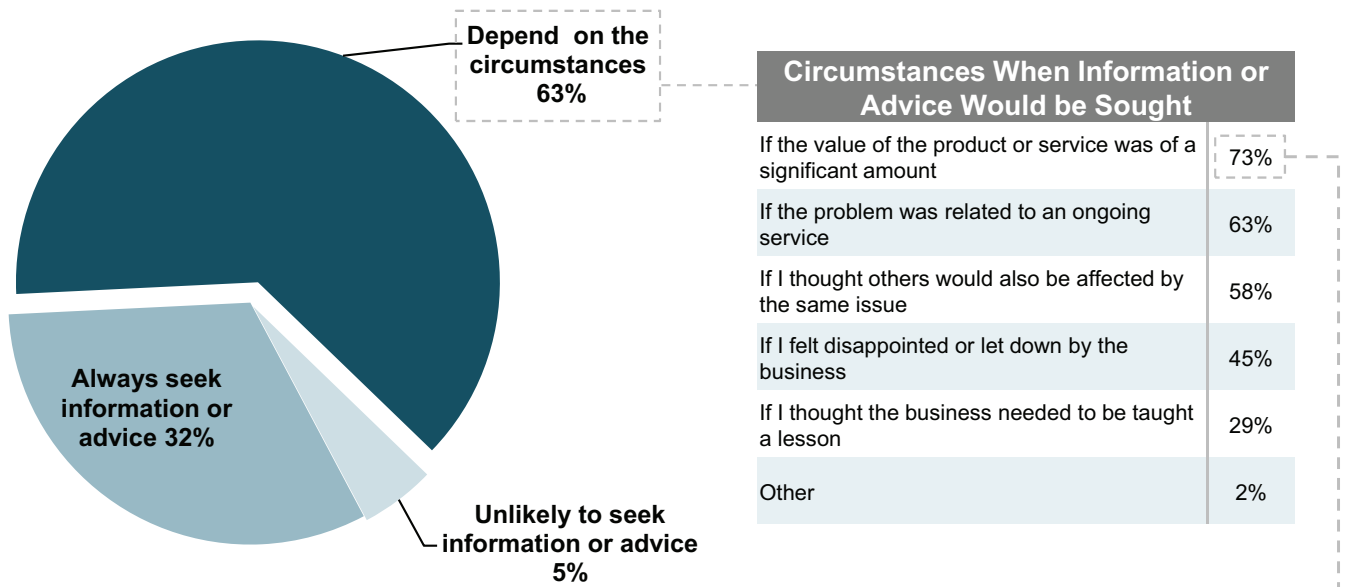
Depend on the circumstances 63%

Always seek information or advice 32%

Unlikely to seek information or advice 5%

| Circumstances When Information or Advice Would be Sought | |
|---|---|
| If the value of the product or service was of a significant amount | 73% |
| If the problem was related to an ongoing service | 63% |
| If I thought others would also be affected by the same issue | 58% |
| If I felt disappointed or let down by the business | 45% |
| If I thought the business needed to be taught a lesson | 29% |
| Other | 2% |